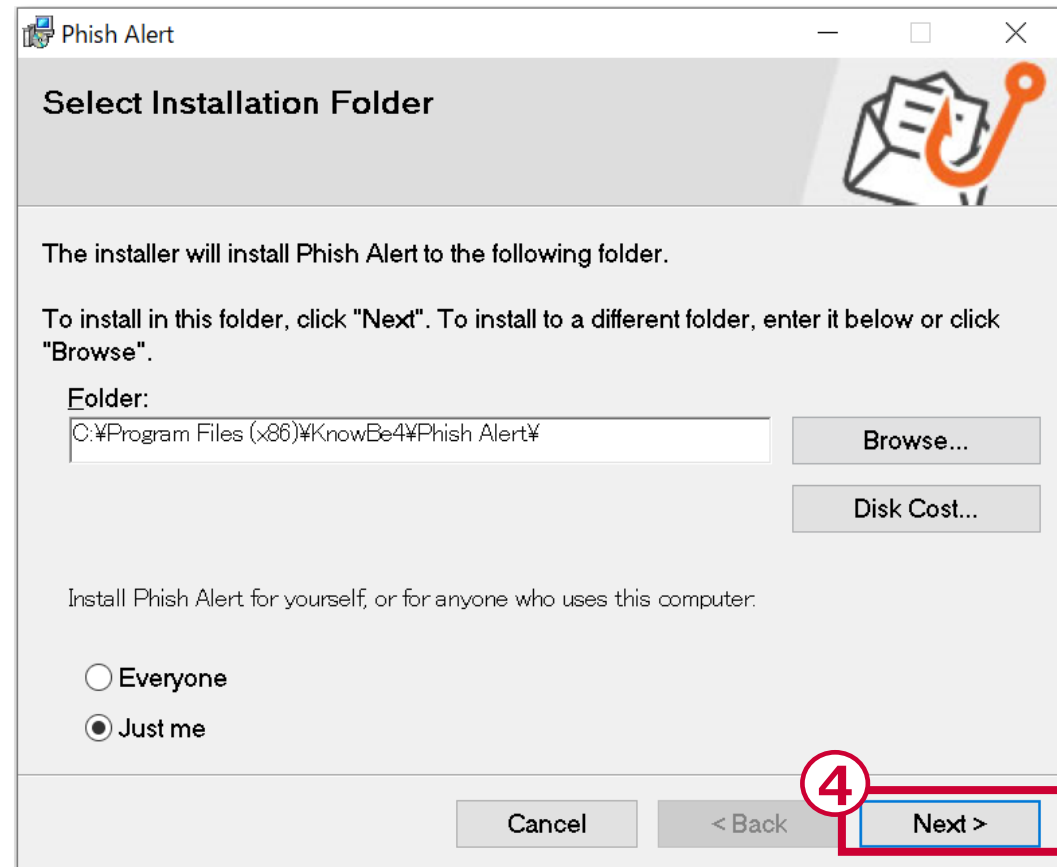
Phish Alert

Select Installation Folder

The installer will install Phish Alert to the following folder.

To install in this folder, click "Next". To install to a different folder, enter it below or click "Browse".

Folder:

C:¥Program Files (x86)¥KnowBe4¥Phish Alert¥

Browse...

Disk Cost...

Install Phish Alert for yourself, or for anyone who uses this computer:

Everyone

Just me

④

Cancel

< Back

Next >